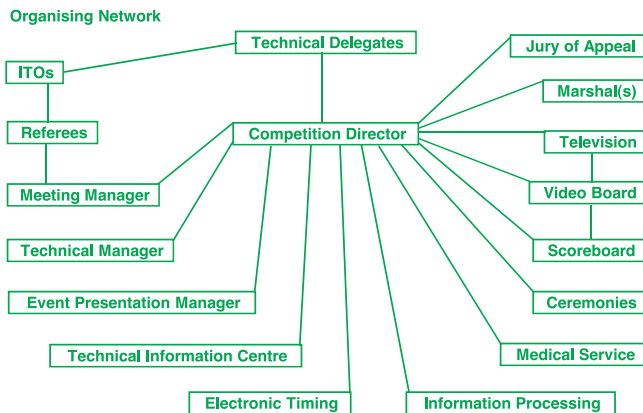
Organising Network

Technical Delegates

ITOs

Referees

Competition Director

Meeting Manager

Technical Manager

Event Presentation Manager

Technical Information Centre

Electronic Timing

Information Processing

Jury of Appeal

Marshal(s)

Television

Video Board

Scoreboard

Ceremonies

Medical Service